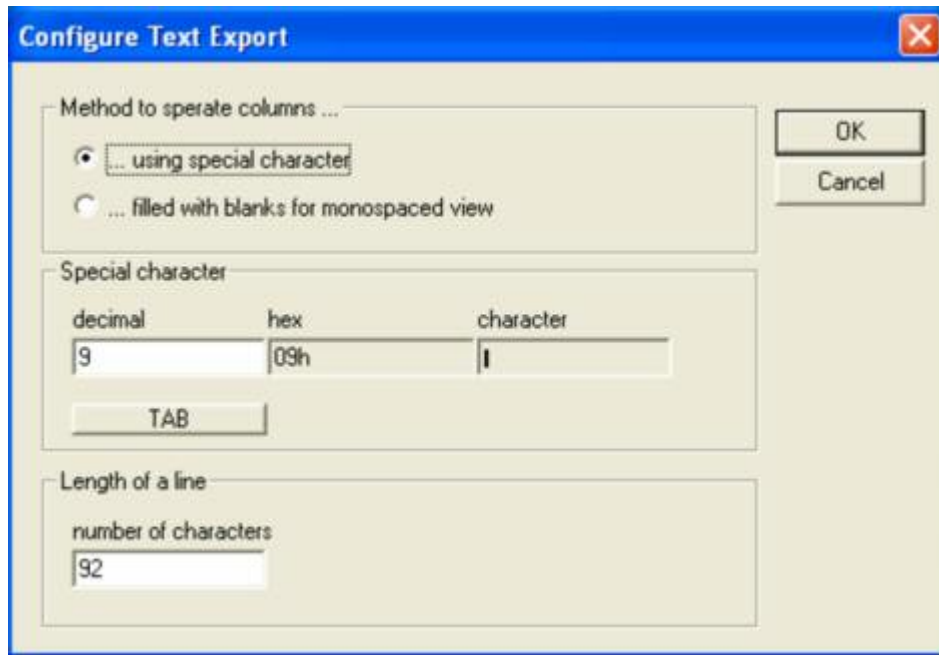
Configure Text Export

Method to sperate columns ...

... using special character

... filled with blanks for monospaced view

OK

Cancel

Special character

decimal

9

hex

09h

character

I

TAB

Length of a line

number of characters

92